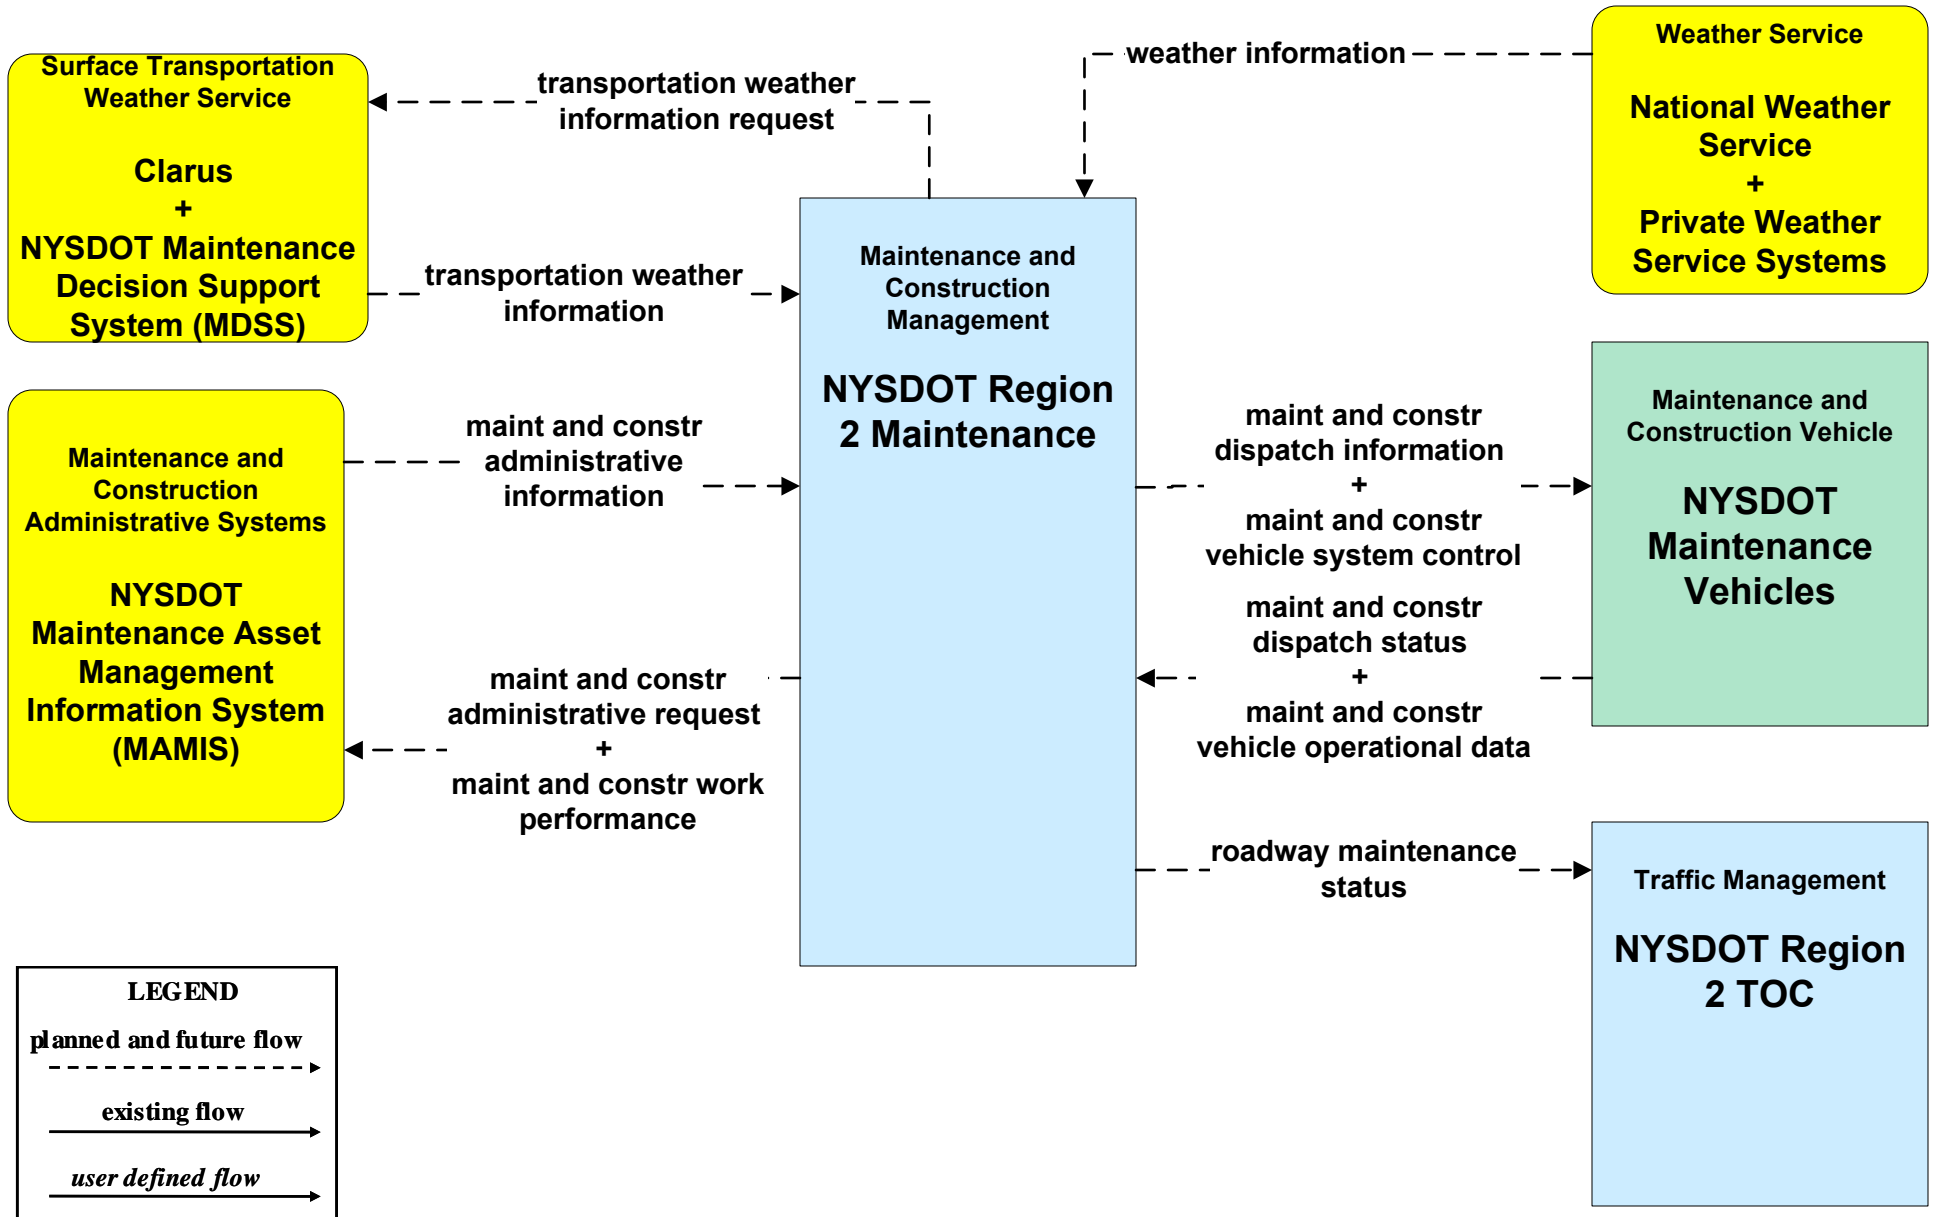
Surface Transportation Weather Service

Clarus
+
NYSDOT Maintenance Decision Support System (MDSS)

transportation weather information request

weather information

Weather Service

National Weather Service
+
Private Weather Service Systems

transportation weather information

Maintenance and Construction Management

NYSDOT Region 2 Maintenance

Maintenance and Construction Administrative Systems

NYSDOT Maintenance Asset Management Information System (MAMIS)

maint and constr administrative information

maint and constr dispatch information
+
maint and constr vehicle system control

Maintenance and Construction Vehicle

NYSDOT Maintenance Vehicles

maint and constr dispatch status
+
maint and constr vehicle operational data

maint and constr administrative request
+
maint and constr work performance

roadway maintenance status

Traffic Management

NYSDOT Region 2 TOC

LEGEND
planned and future flow
existing flow
user defined flow